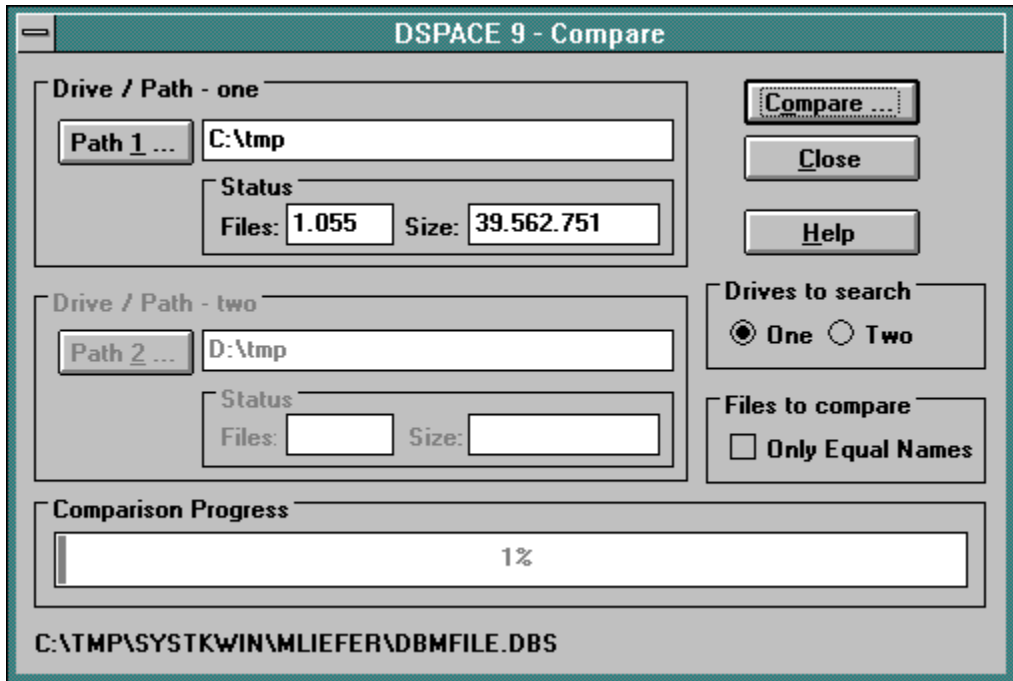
DSPACE 9 - Compare

Drive / Path - one

Path 1 ... C:\tmp

Status

Files: 1.055 Size: 39.562.751

Compare ...

Close

Help

Drive / Path - two

Path 2 ... D:\tmp

Status

Files: Size:

Drives to search

One Two

Files to compare

Only Equal Names

Comparison Progress

1%

C:\TMP\SYSTKWIN\MLIEFER\DBMFILE.DBS